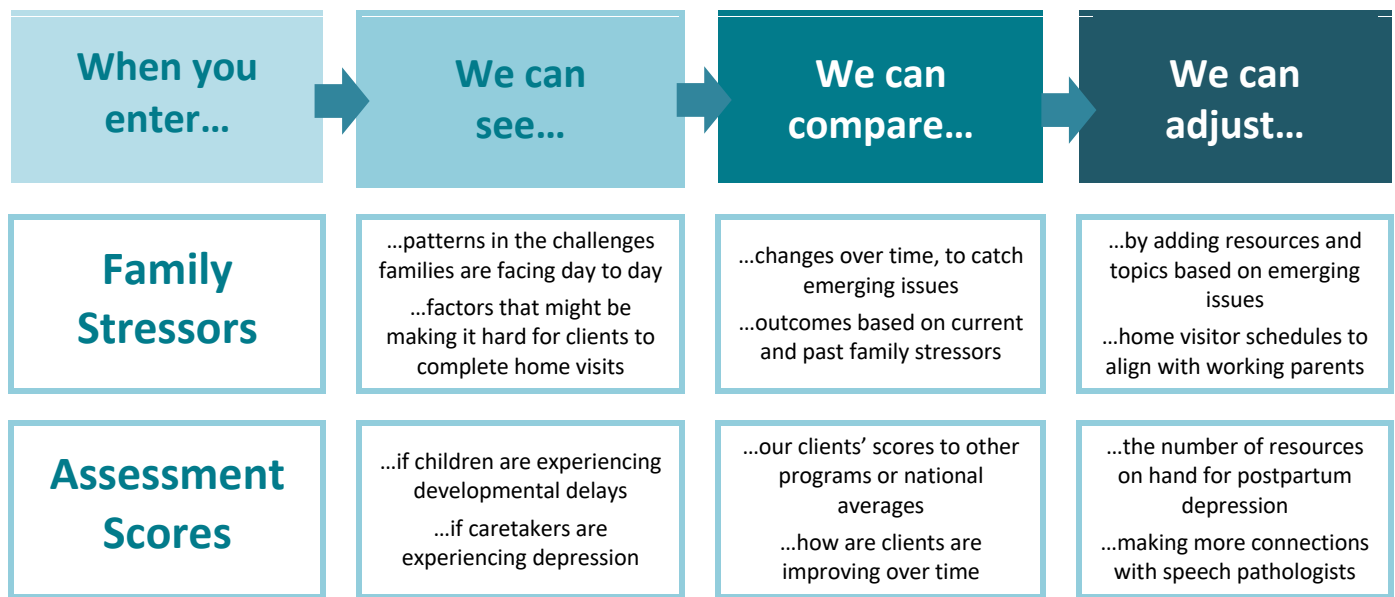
| When you enter… | We can see… | We can compare… | We can adjust… |
|---|---|---|---|
| Family Stressors | …patterns in the challenges families are facing day to day<br>…factors that might be making it hard for clients to complete home visits | …changes over time, to catch emerging issues<br>…outcomes based on current and past family stressors | …by adding resources and topics based on emerging issues<br>…home visitor schedules to align with working parents |
| Assessment Scores | …if children are experiencing developmental delays<br>…if caretakers are experiencing depression | …our clients' scores to other programs or national averages<br>…how are clients are improving over time | …the number of resources on hand for postpartum depression<br>…making more connections with speech pathologists |